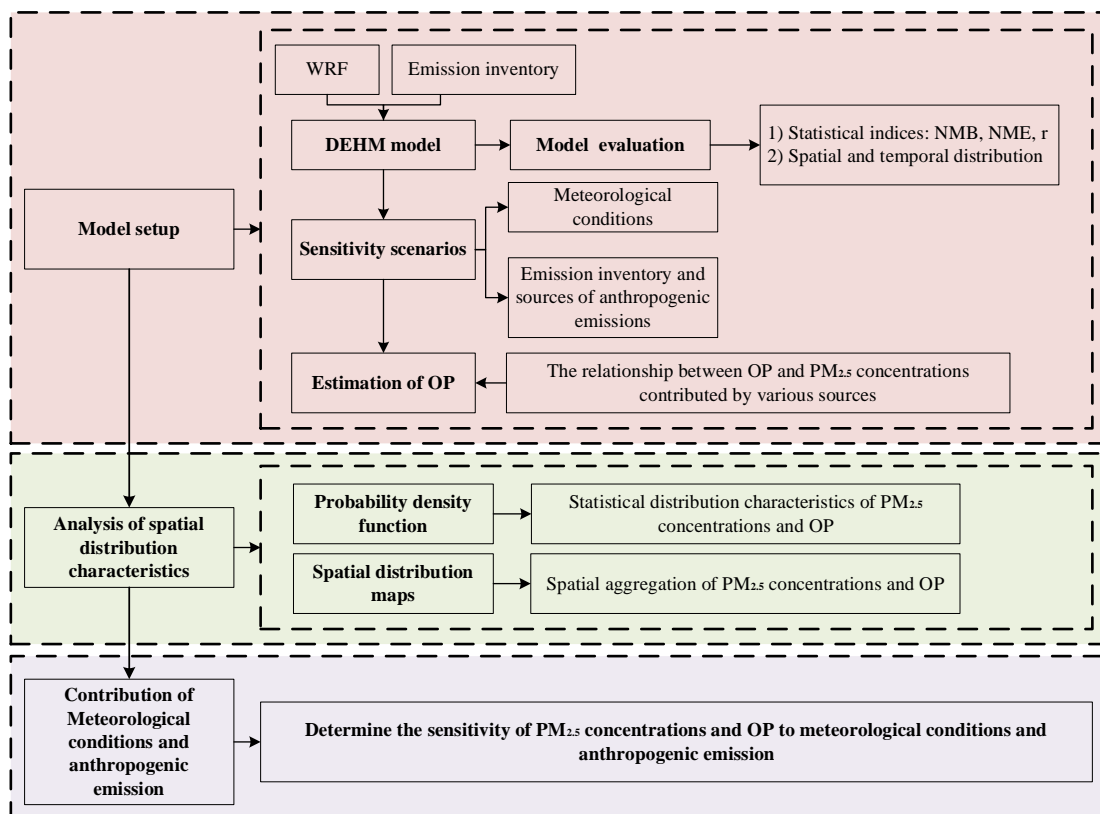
WRF

Emission inventory

DEHM model

Model evaluation

1) Statistical indices: NMB, NME, r
2) Spatial and temporal distribution

Model setup

Meteorological conditions

Sensitivity scenarios

Emission inventory and sources of anthropogenic emissions

Estimation of OP

The relationship between OP and $PM_{2.5}$ concentrations contributed by various sources

Analysis of spatial distribution characteristics

Probability density function

Statistical distribution characteristics of $PM_{2.5}$ concentrations and OP

Spatial distribution maps

Spatial aggregation of $PM_{2.5}$ concentrations and OP

Contribution of Meteorological conditions and anthropogenic emission

Determine the sensitivity of $PM_{2.5}$ concentrations and OP to meteorological conditions and anthropogenic emission